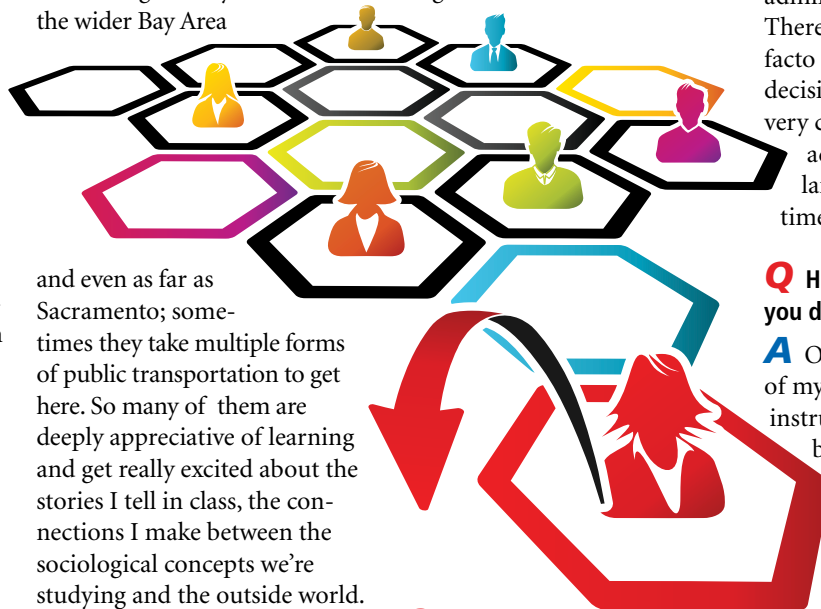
the wider Bay Area

and even as far as Sacramento; sometimes they take multiple forms of public transportation to get here. So many of them are deeply appreciative of learning and get really excited about the stories I tell in class, the connections I make between the sociological concepts we're studying and the outside world.

admi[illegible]
There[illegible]
facto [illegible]
decisi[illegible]
very c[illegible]
ac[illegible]
la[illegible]
time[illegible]

Q H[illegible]
you d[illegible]

A O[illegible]
of my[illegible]
instru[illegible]
b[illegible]